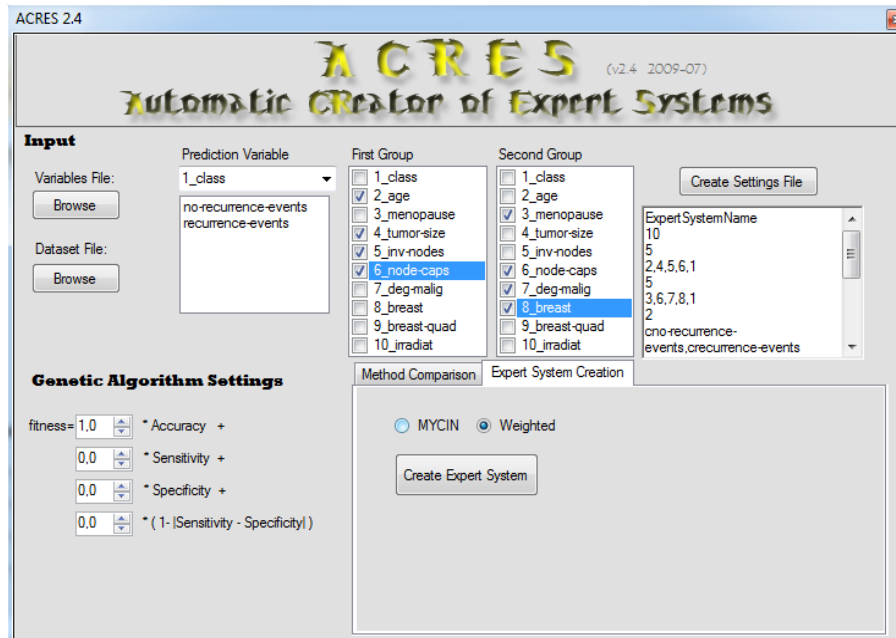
ACRES 2.4

ACRES (v2.4 2009-07)
Automatic CReator of Expert Systems

Input

Variables File:
Browse

Dataset File:
Browse

Prediction Variable
1_class
no-recurrence-events
recurrence-events

First Group
1_class
2_age
3_menopause
4_tumor-size
5_inv-nodes
6_node-caps
7_deg-malig
8_breast
9_breast-quad
10_irradiat

Second Group
1_class
2_age
3_menopause
4_tumor-size
5_inv-nodes
6_node-caps
7_deg-malig
8_breast
9_breast-quad
10_irradiat

Create Settings File

ExpertSystemName
10
5
2,4,5,6,1
5
3,6,7,8,1
2
cno-recurrence-events,crecurrence-events

Genetic Algorithm Settings

fitness= 1,0 * Accuracy +
0,0 * Sensitivity +
0,0 * Specificity +
0,0 * ( 1- |Sensitivity - Specificity| )

Method Comparison
Expert System Creation

MYCIN
Weighted

Create Expert System